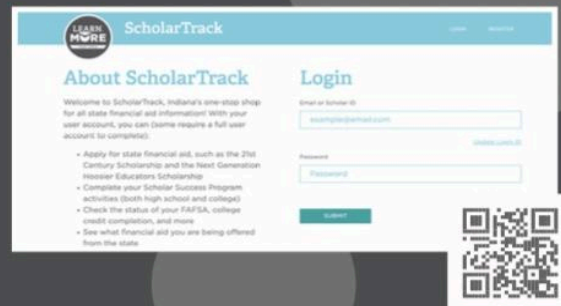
LEARN MORE

ScholarTrack

LOGIN REGISTER

About ScholarTrack

Welcome to ScholarTrack, Indiana's one-stop shop for all state financial aid information! With your user account, you can (some require a full user account to complete):

- Apply for state financial aid, such as the 21st Century Scholarship and the Next Generation Hoosier Educators Scholarship
- Complete your Scholar Success Program activities (both high school and college)
- Check the status of your FAFSA, college credit completion, and more
- See what financial aid you are being offered from the state

Login

Email or Scholar ID

example@email.com

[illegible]

Password

Password

SUBMIT